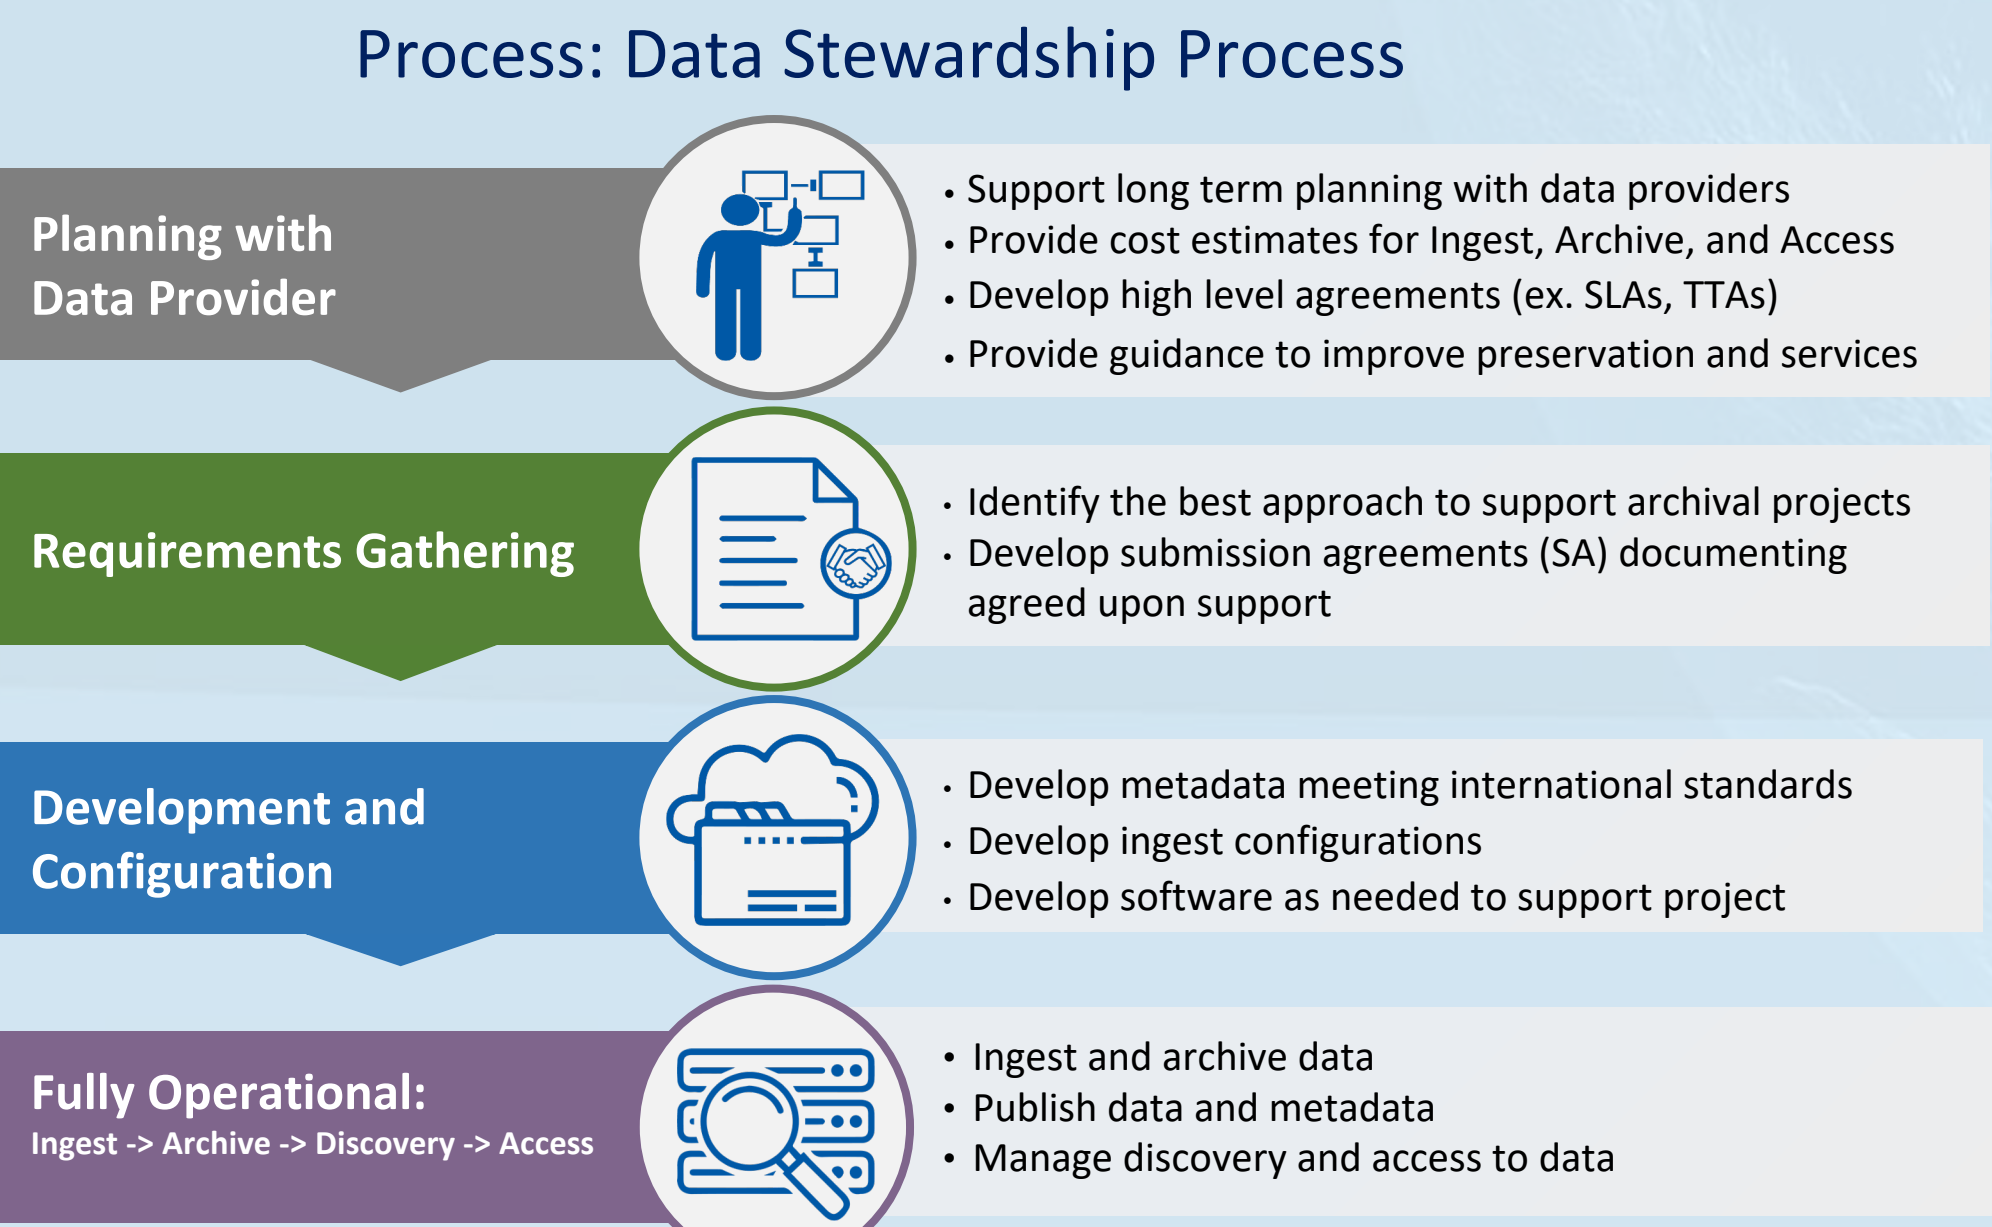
Process: Data Stewardship Process

Planning with Data Provider

• Support long term planning with data providers
• Provide cost estimates for Ingest, Archive, and Access
• Develop high level agreements (ex. SLAs, TTAs)
• Provide guidance to improve preservation and services

Requirements Gathering

• Identify the best approach to support archival projects
• Develop submission agreements (SA) documenting agreed upon support

Development and Configuration

• Develop metadata meeting international standards
• Develop ingest configurations
• Develop software as needed to support project

Fully Operational:
Ingest -> Archive -> Discovery -> Access

• Ingest and archive data
• Publish data and metadata
• Manage discovery and access to data